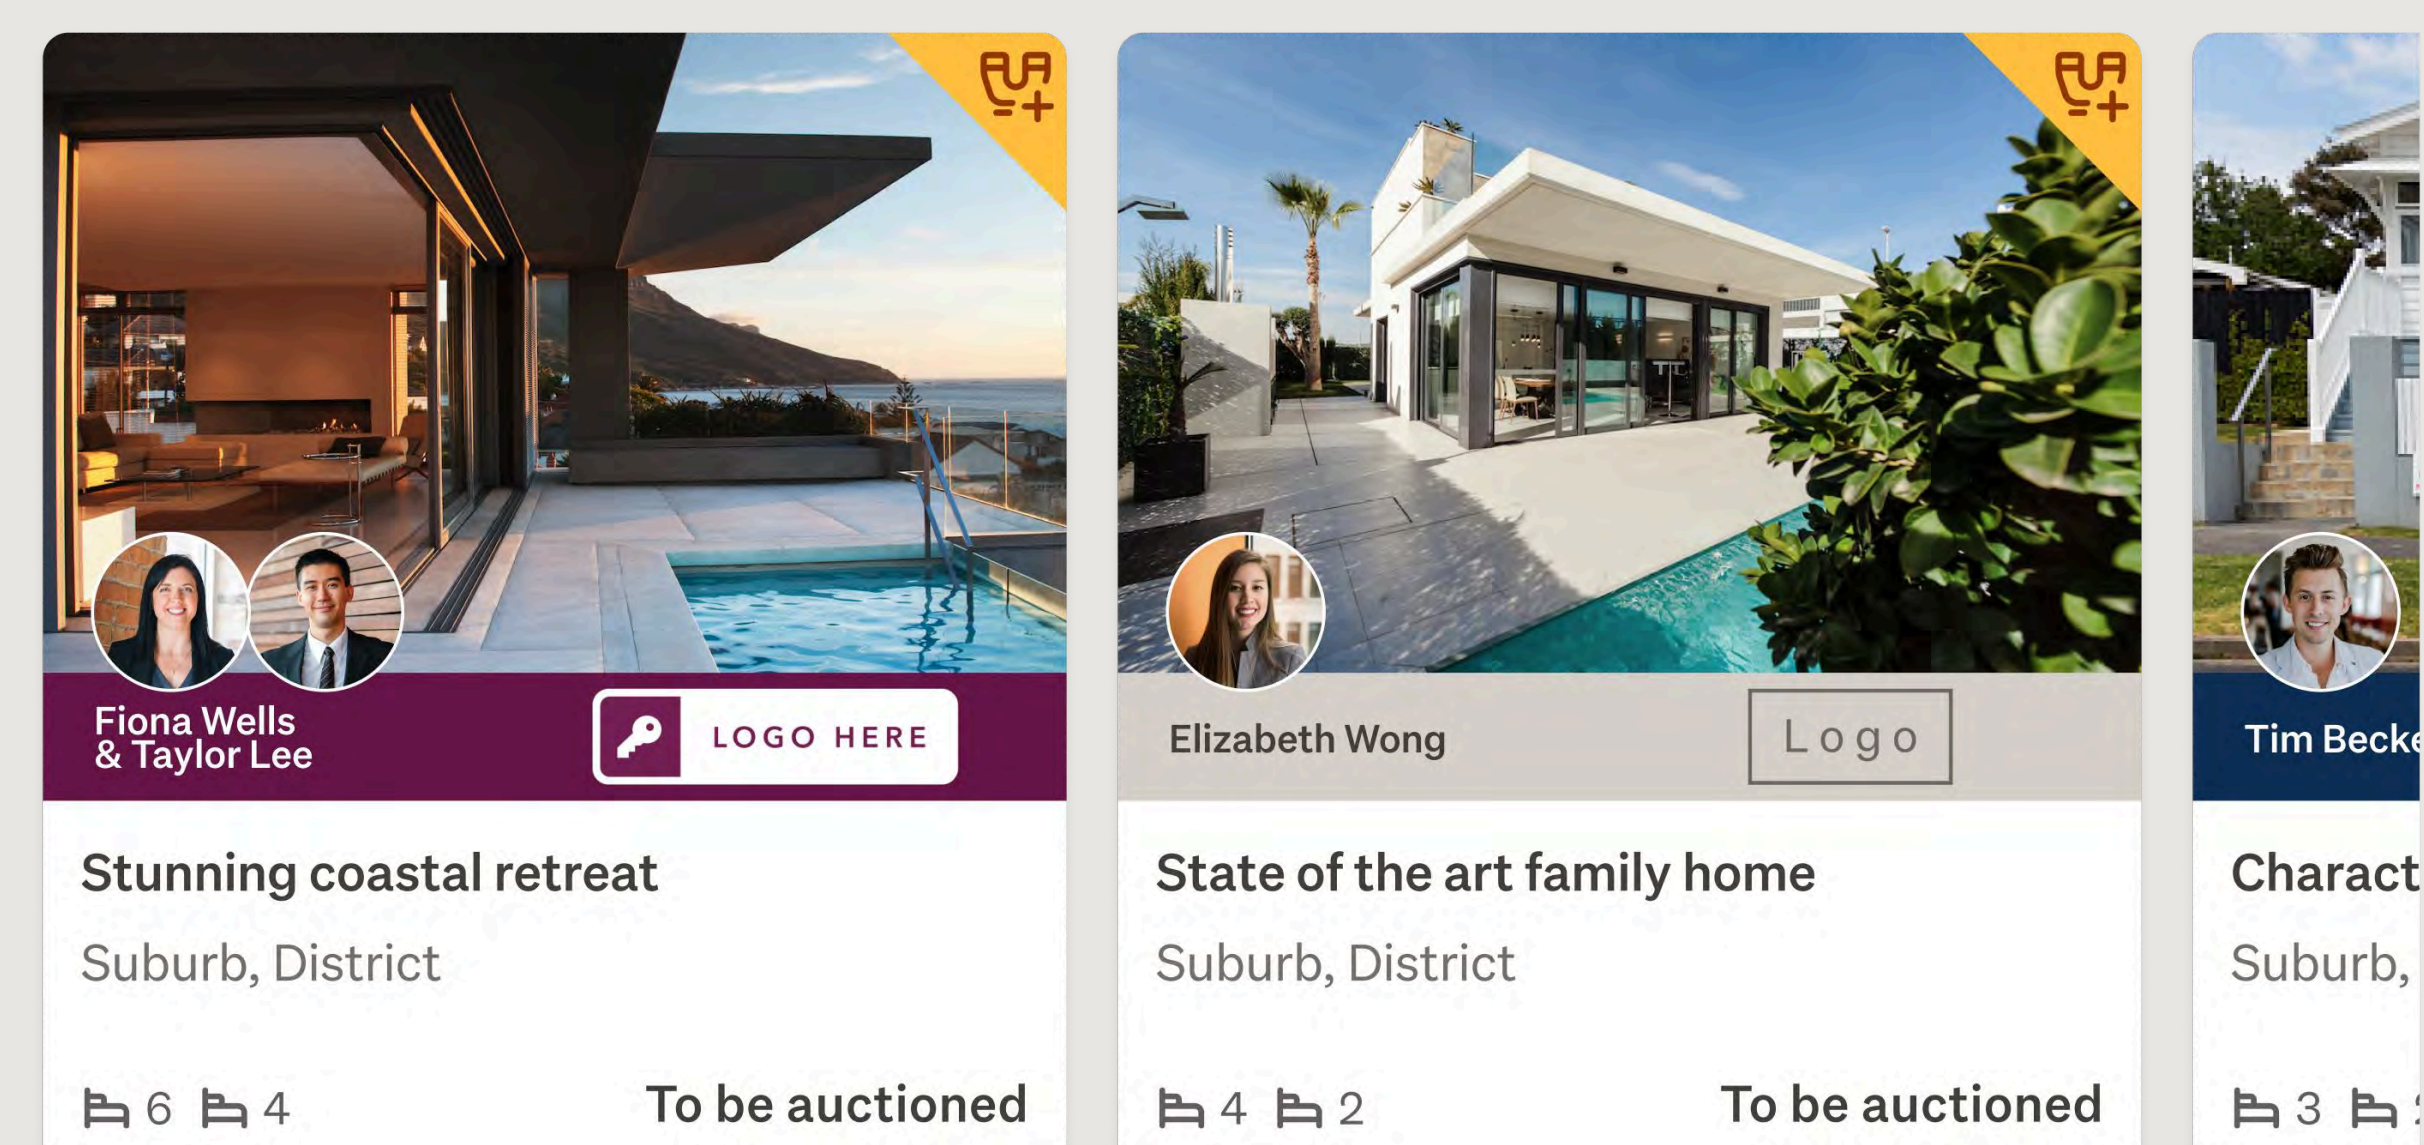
Fiona Wells
& Taylor Lee

LOGO HERE

Stunning coastal retreat

Suburb, District

6 4 To be auctioned

Elizabeth Wong

Logo

State of the art family home

Suburb, District

4 2 To be auctioned

Tim Becke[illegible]

Charact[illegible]

Suburb, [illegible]

3 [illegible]